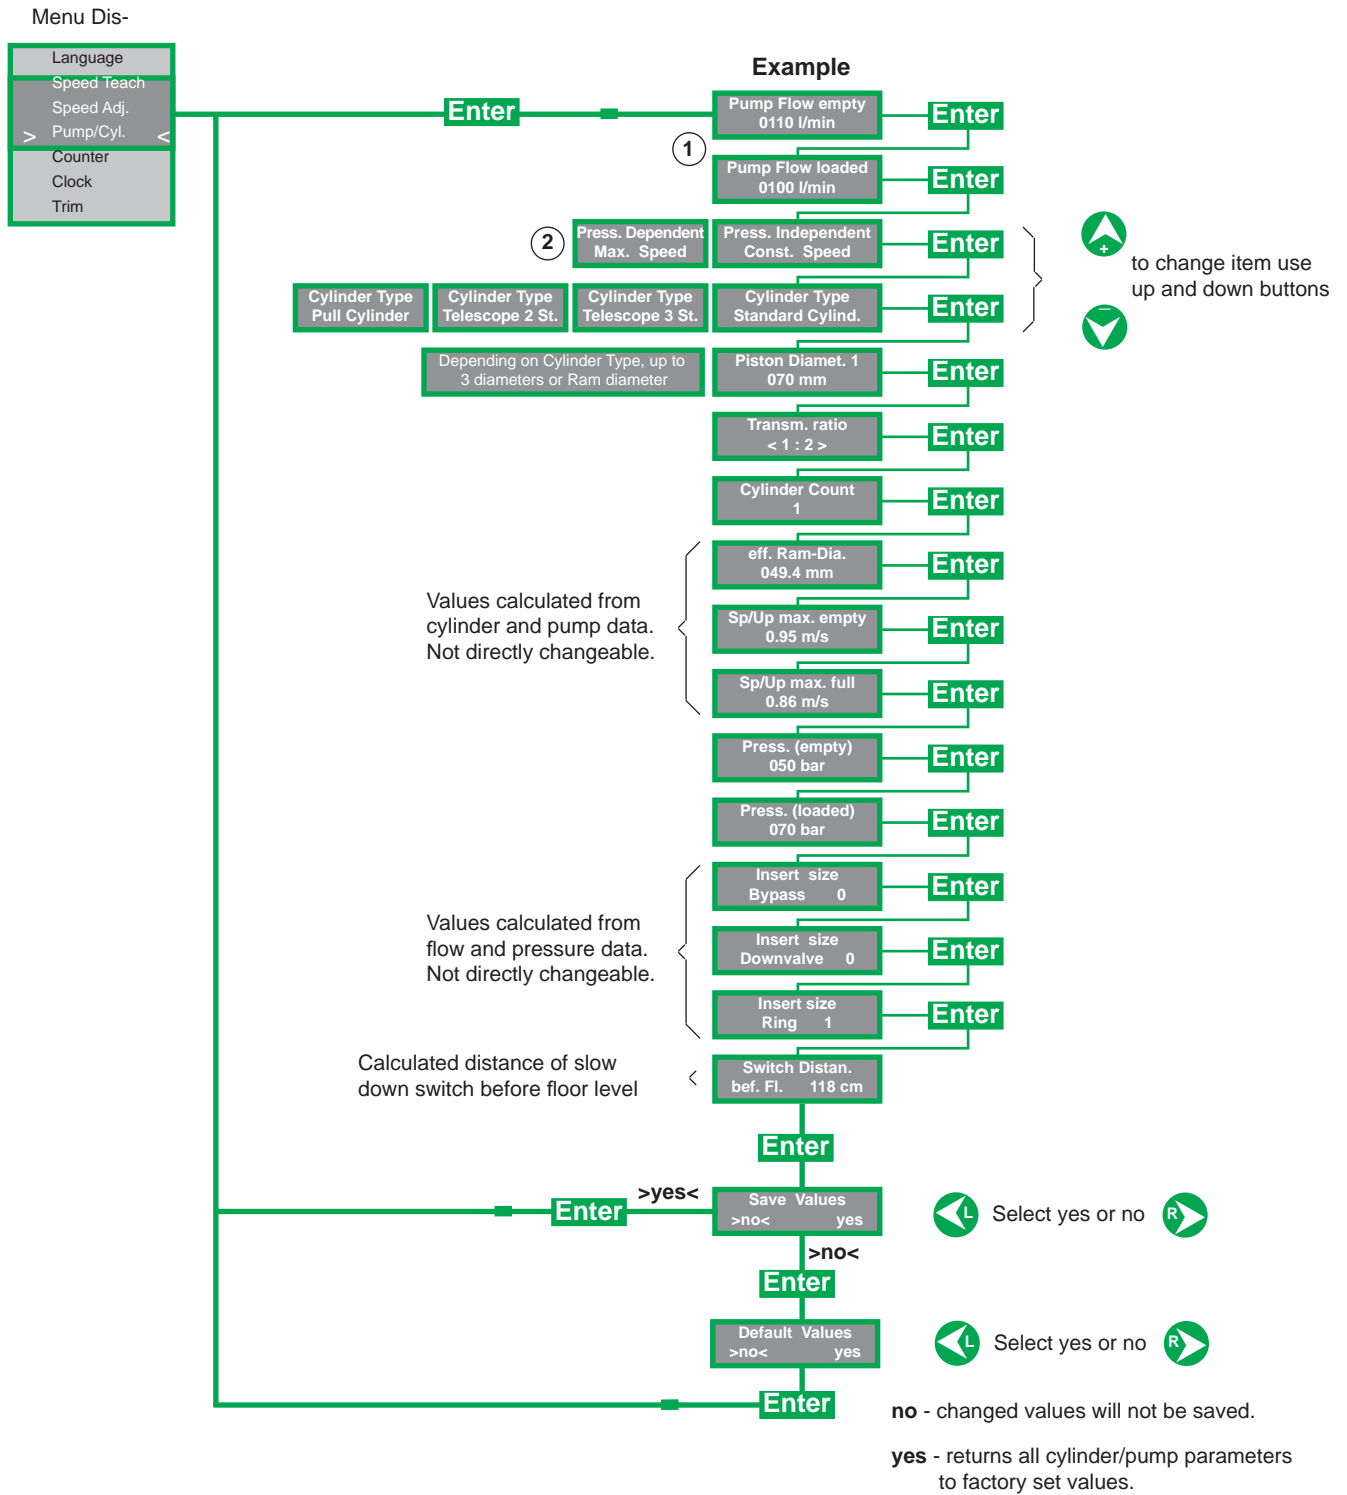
Menu Dis-

Language
Speed Teach
Speed Adj.
> Pump/Cyl. <
Counter
Clock
Trim

Enter

Example

Pump Flow empty
0110 l/min
Enter

1

Pump Flow loaded
0100 l/min
Enter

2

Press. Dependent
Max. Speed

Press. Independent
Const. Speed
Enter

Cylinder Type
Pull Cylinder

Cylinder Type
Telescope 2 St.

Cylinder Type
Telescope 3 St.

Cylinder Type
Standard Cylind.
Enter

to change item use up and down buttons

Depending on Cylinder Type, up to 3 diameters or Ram diameter

Piston Diamet. 1
070 mm
Enter

Transm. ratio
< 1 : 2 >
Enter

Cylinder Count
1
Enter

Values calculated from cylinder and pump data. Not directly changeable.

eff. Ram-Dia.
049.4 mm
Enter

Sp/Up max. empty
0.95 m/s
Enter

Sp/Up max. full
0.86 m/s
Enter

Press. (empty)
050 bar
Enter

Press. (loaded)
070 bar
Enter

Values calculated from flow and pressure data. Not directly changeable.

Insert size
Bypass 0
Enter

Insert size
Downvalve 0
Enter

Insert size
Ring 1
Enter

Calculated distance of slow down switch before floor level

Switch Distan.
bef. Fl. 118 cm

Enter

>yes<

Enter

Save Values
>no< yes

Select yes or no

>no<

Enter

Default Values
>no< yes

Select yes or no

Enter

no - changed values will not be saved.

yes - returns all cylinder/pump parameters to factory set values.